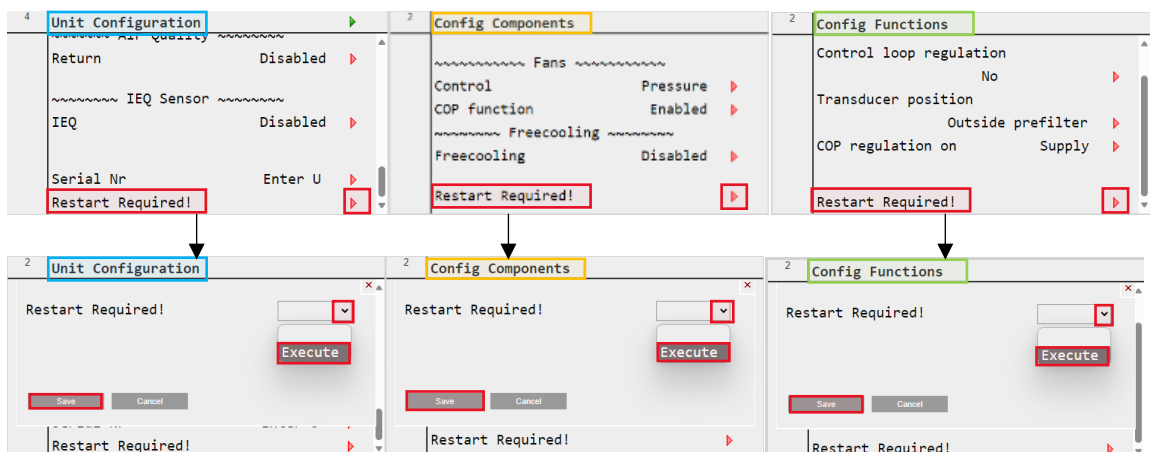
4 Unit Configuration

~~~~~~~ Air Quality ~~~~~~~

Return Disabled

~~~~~~~~ IEQ Sensor ~~~~~~~~

IEQ Disabled

Serial Nr Enter U

Restart Required!

2 Config Components

~~~~~~~~~~~ Fans ~~~~~~~~~~~

Control Pressure

COP function Enabled

~~~~~~~~ Freecooling ~~~~~~~~

Freecooling Disabled

Restart Required!

2 Config Functions

Control loop regulation

No

Transducer position

Outside prefilter

COP regulation on Supply

Restart Required!

2 Unit Configuration

Restart Required!

Execute

Save Cancel

Restart Required!

2 Config Components

Restart Required!

Execute

Save Cancel

Restart Required!

2 Config Functions

Restart Required!

Execute

Save Cancel

Restart Required!